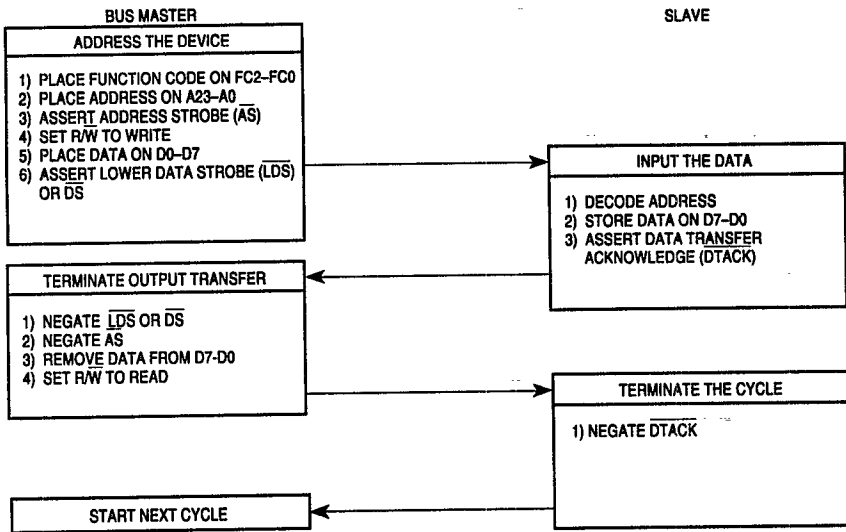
BUS MASTER

SLAVE

ADDRESS THE DEVICE

1) PLACE FUNCTION CODE ON FC2–FC0
2) PLACE ADDRESS ON A23–A0
3) ASSERT ADDRESS STROBE ($\overline{AS}$)
4) SET R/$\overline{W}$ TO WRITE
5) PLACE DATA ON D0–D7
6) ASSERT LOWER DATA STROBE ($\overline{LDS}$) OR $\overline{DS}$

INPUT THE DATA

1) DECODE ADDRESS
2) STORE DATA ON D7–D0
3) ASSERT DATA TRANSFER ACKNOWLEDGE ($\overline{DTACK}$)

TERMINATE OUTPUT TRANSFER

1) NEGATE $\overline{LDS}$ OR $\overline{DS}$
2) NEGATE $\overline{AS}$
3) REMOVE DATA FROM D7-D0
4) SET R/$\overline{W}$ TO READ

TERMINATE THE CYCLE

1) NEGATE $\overline{DTACK}$

START NEXT CYCLE